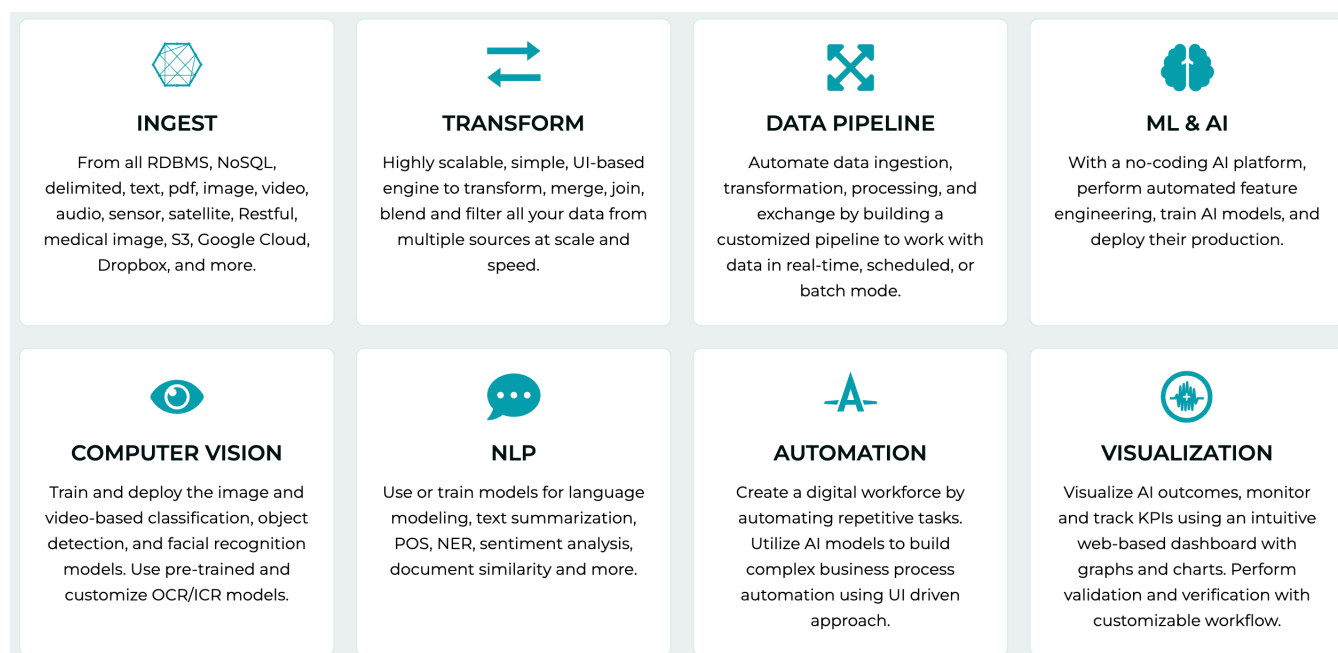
INGEST

From all RDBMS, NoSQL, delimited, text, pdf, image, video, audio, sensor, satellite, Restful, medical image, S3, Google Cloud, Dropbox, and more.

TRANSFORM

Highly scalable, simple, UI-based engine to transform, merge, join, blend and filter all your data from multiple sources at scale and speed.

DATA PIPELINE

Automate data ingestion, transformation, processing, and exchange by building a customized pipeline to work with data in real-time, scheduled, or batch mode.

ML & AI

With a no-coding AI platform, perform automated feature engineering, train AI models, and deploy their production.

COMPUTER VISION

Train and deploy the image and video-based classification, object detection, and facial recognition models. Use pre-trained and customize OCR/ICR models.

NLP

Use or train models for language modeling, text summarization, POS, NER, sentiment analysis, document similarity and more.

AUTOMATION

Create a digital workforce by automating repetitive tasks. Utilize AI models to build complex business process automation using UI driven approach.

VISUALIZATION

Visualize AI outcomes, monitor and track KPIs using an intuitive web-based dashboard with graphs and charts. Perform validation and verification with customizable workflow.